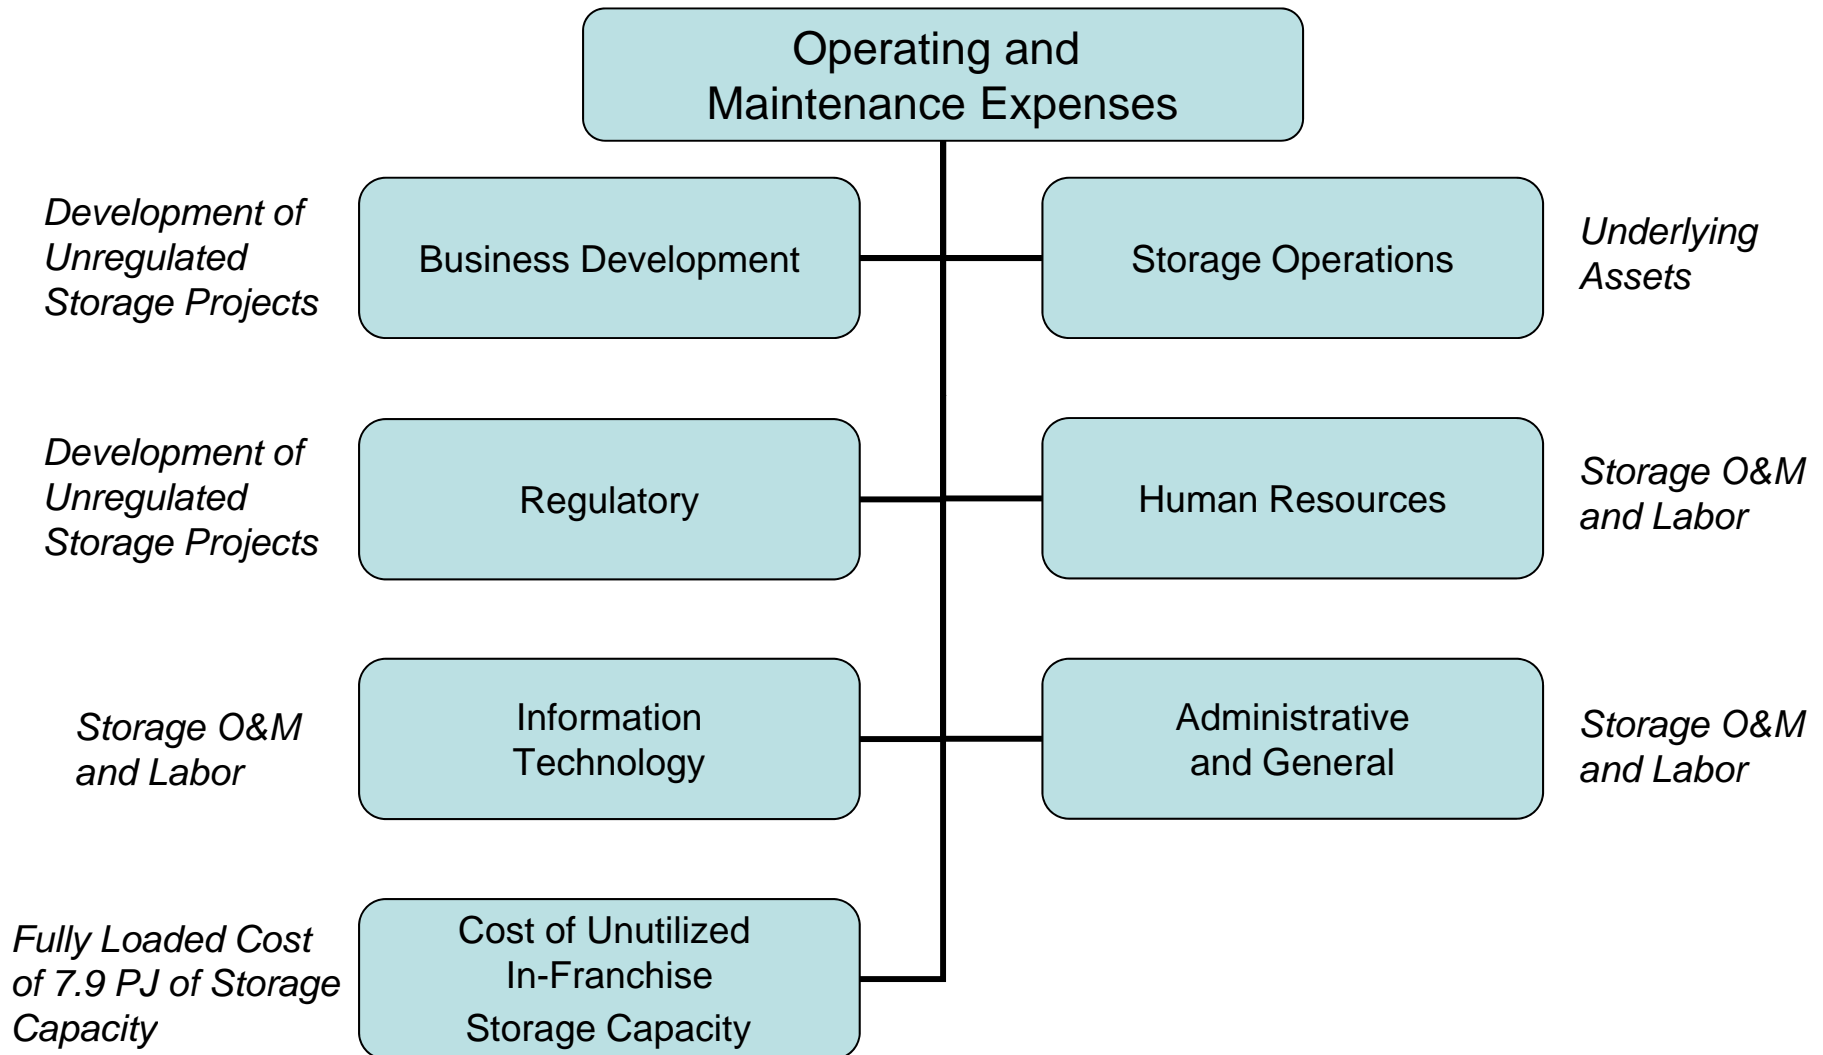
Operating and Maintenance Expenses

Development of Unregulated Storage Projects

Business Development

Storage Operations

Underlying Assets

Development of Unregulated Storage Projects

Regulatory

Human Resources

Storage O&M and Labor

Storage O&M and Labor

Information Technology

Administrative and General

Storage O&M and Labor

Fully Loaded Cost of 7.9 PJ of Storage Capacity

Cost of Unutilized In-Franchise Storage Capacity